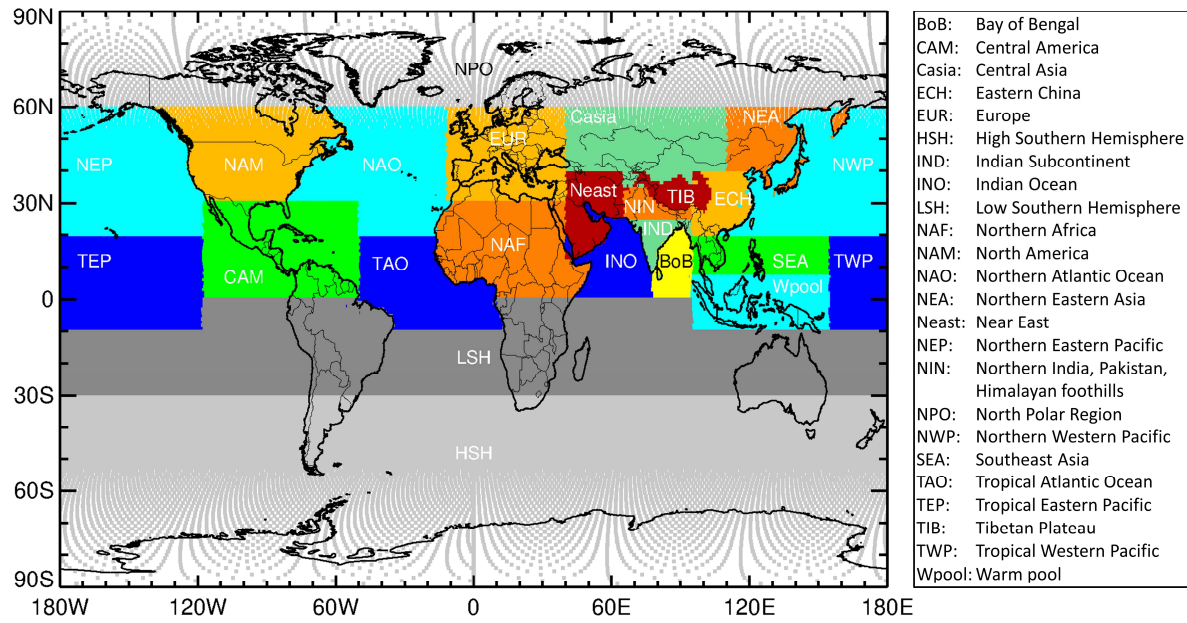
90N
60N
30N
0
30S
60S
90S
180W 120W 60W 0 60E 120E 180E

NPO
EUR
Casia
NEA
NEP
NAM
NAO
NWP
Neast
TIB
NIN
ECH
IND
NAF
TEP
CAM
TAO
INO
BoB
SEA
TWP
Wpool
LSH
HSH

| | |
|---|---|
| BoB: | Bay of Bengal |
| CAM: | Central America |
| Casia: | Central Asia |
| ECH: | Eastern China |
| EUR: | Europe |
| HSH: | High Southern Hemisphere |
| IND: | Indian Subcontinent |
| INO: | Indian Ocean |
| LSH: | Low Southern Hemisphere |
| NAF: | Northern Africa |
| NAM: | North America |
| NAO: | Northern Atlantic Ocean |
| NEA: | Northern Eastern Asia |
| Neast: | Near East |
| NEP: | Northern Eastern Pacific |
| NIN: | Northern India, Pakistan, Himalayan foothills |
| NPO: | North Polar Region |
| NWP: | Northern Western Pacific |
| SEA: | Southeast Asia |
| TAO: | Tropical Atlantic Ocean |
| TEP: | Tropical Eastern Pacific |
| TIB: | Tibetan Plateau |
| TWP: | Tropical Western Pacific |
| Wpool: | Warm pool |